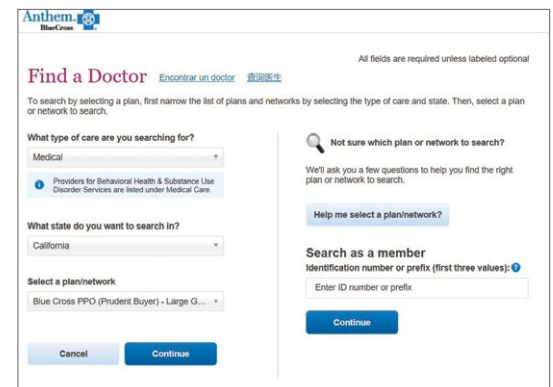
Anthem. BlueCross

All fields are required unless labeled optional

Find a Doctor Encontrar un doctor 查詢醫生

To search by selecting a plan, first narrow the list of plans and networks by selecting the type of care and state. Then, select a plan or network to search.

What type of care are you searching for?

Medical

Providers for Behavioral Health & Substance Use Disorder Services are listed under Medical Care.

What state do you want to search in?

California

Select a plan/network

Blue Cross PPO (Prudent Buyer) - Large G...

Cancel

Continue

Not sure which plan or network to search?

We'll ask you a few questions to help you find the right plan or network to search.

Help me select a plan/network?

Search as a member

Identification number or prefix (first three values):

Enter ID number or prefix

Continue